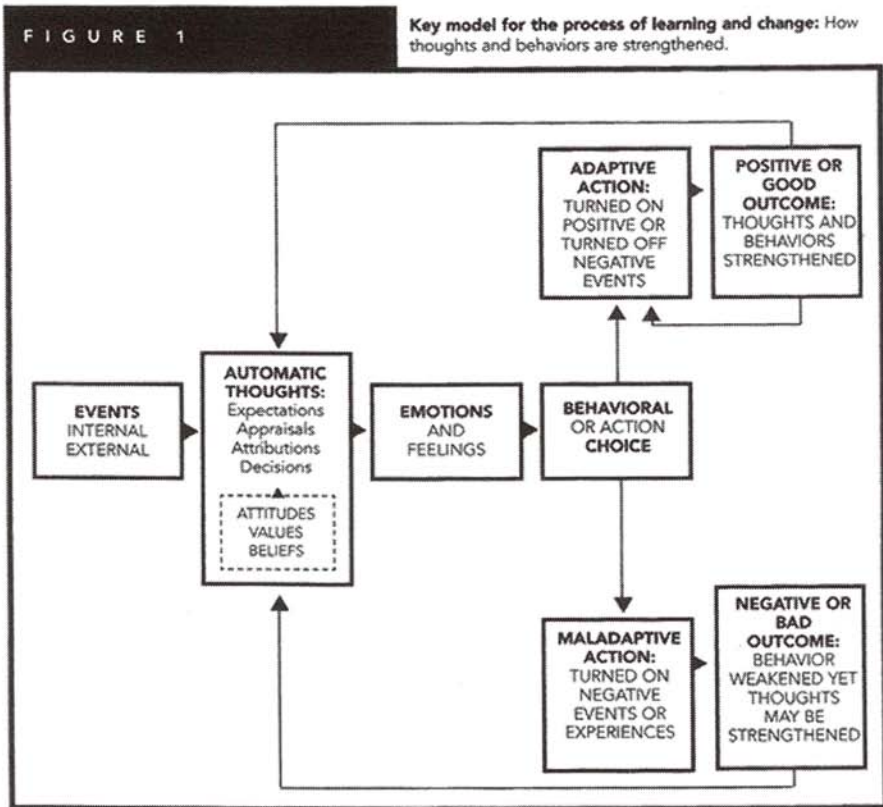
FIGURE 1

Key model for the process of learning and change: How thoughts and behaviors are strengthened.

ADAPTIVE ACTION: TURNED ON POSITIVE OR TURNED OFF NEGATIVE EVENTS

POSITIVE OR GOOD OUTCOME: THOUGHTS AND BEHAVIORS STRENGTHENED

EVENTS INTERNAL EXTERNAL

AUTOMATIC THOUGHTS: Expectations Appraisals Attributions Decisions

ATTITUDES VALUES BELIEFS

EMOTIONS AND FEELINGS

BEHAVIORAL OR ACTION CHOICE

MALADAPTIVE ACTION: TURNED ON NEGATIVE EVENTS OR EXPERIENCES

NEGATIVE OR BAD OUTCOME: BEHAVIOR WEAKENED YET THOUGHTS MAY BE STRENGTHENED